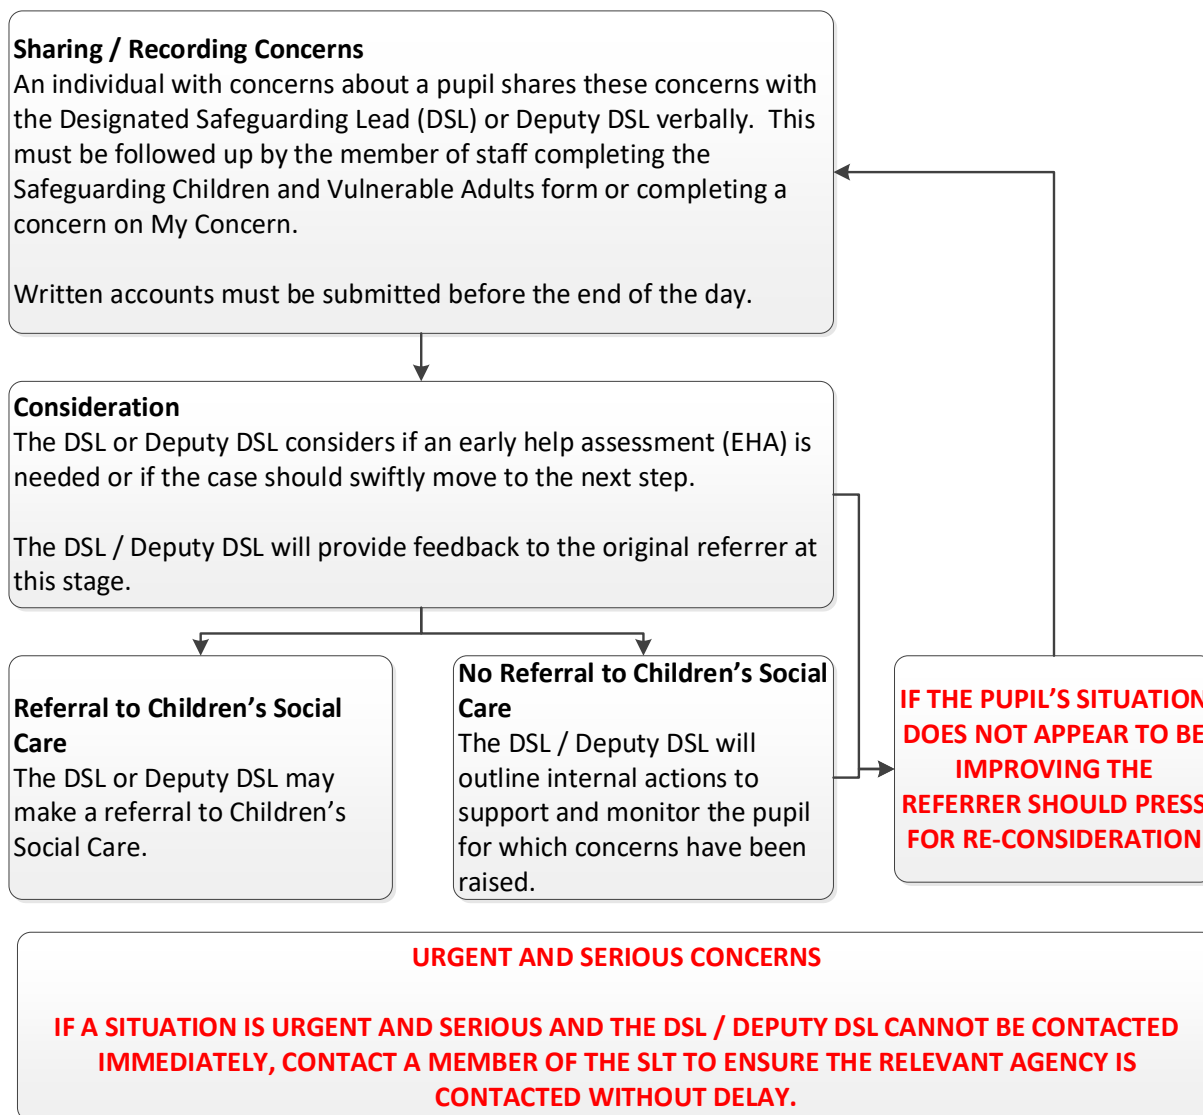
**Sharing / Recording Concerns**
An individual with concerns about a pupil shares these concerns with the Designated Safeguarding Lead (DSL) or Deputy DSL verbally. This must be followed up by the member of staff completing the Safeguarding Children and Vulnerable Adults form or completing a concern on My Concern.

Written accounts must be submitted before the end of the day.

**Consideration**
The DSL or Deputy DSL considers if an early help assessment (EHA) is needed or if the case should swiftly move to the next step.

The DSL / Deputy DSL will provide feedback to the original referrer at this stage.

**Referral to Children's Social Care**
The DSL or Deputy DSL may make a referral to Children's Social Care.

**No Referral to Children's Social Care**
The DSL / Deputy DSL will outline internal actions to support and monitor the pupil for which concerns have been raised.

IF THE PUPIL'S SITUATION DOES NOT APPEAR TO BE IMPROVING THE REFERRER SHOULD PRESS FOR RE-CONSIDERATION

URGENT AND SERIOUS CONCERNS

IF A SITUATION IS URGENT AND SERIOUS AND THE DSL / DEPUTY DSL CANNOT BE CONTACTED IMMEDIATELY, CONTACT A MEMBER OF THE SLT TO ENSURE THE RELEVANT AGENCY IS CONTACTED WITHOUT DELAY.